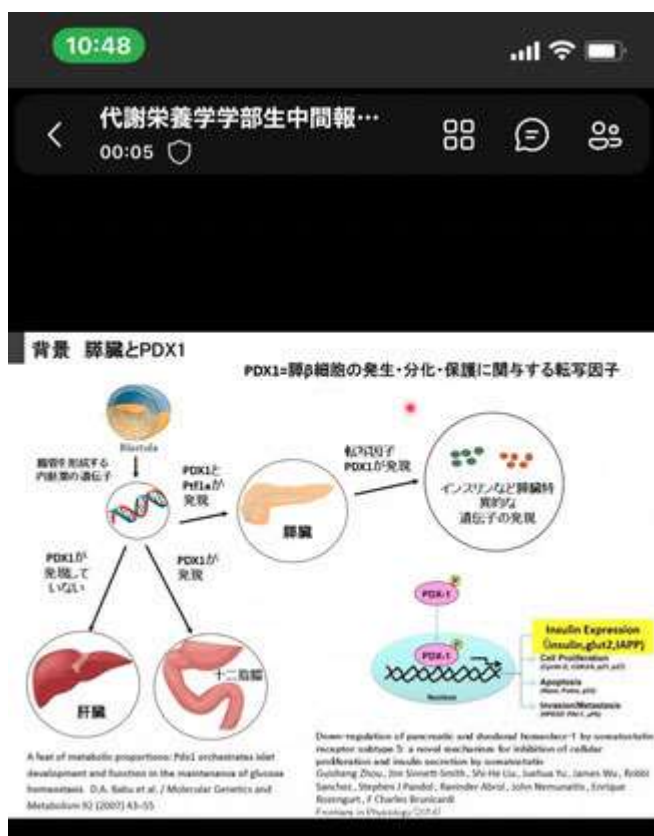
10:48

代謝栄養学学部生中間報…
00:05

背景 膵臓とPDX1

PDX1=膵β細胞の発生・分化・保護に関与する転写因子

Blastula

臓器を形成する内胚葉の遺伝子

PDX1とPtf1aが発現

膵臓

転写因子PDX1が発現

インスリンなど膵臓特異的な遺伝子の発現

PDX1が発現していない

PDX1が発現

肝臓

十二指腸

PDX-1

PDX-1

Nucleus

Insulin Expression (insulin,glut2,IAPP)

Cell Proliferation

Apoptosis

Invasion/Metastasis

A feat of metabolic proportions: Pdx1 orchestrates islet development and function in the maintenance of glucose homeostasis. D.A. Babu et al. / Molecular Genetics and Metabolism 92 (2007) 43-55

Down-regulation of pancreatic and duodenal homeobox-1 by somatostatin receptor subtype 5: a novel mechanism for inhibition of cellular proliferation and insulin secretion by somatostatin
Guisheng Zhou, Jim Sinnett-Smith, Shi-He Liu, Juehua Yu, James Wu, Robbi Sanchez, Stephen J Pandol, Ravinder Abrol, John Nemunaitis, Enrique Rozengurt, F Charles Brunicardi
Frontiers in Physiology (2014)